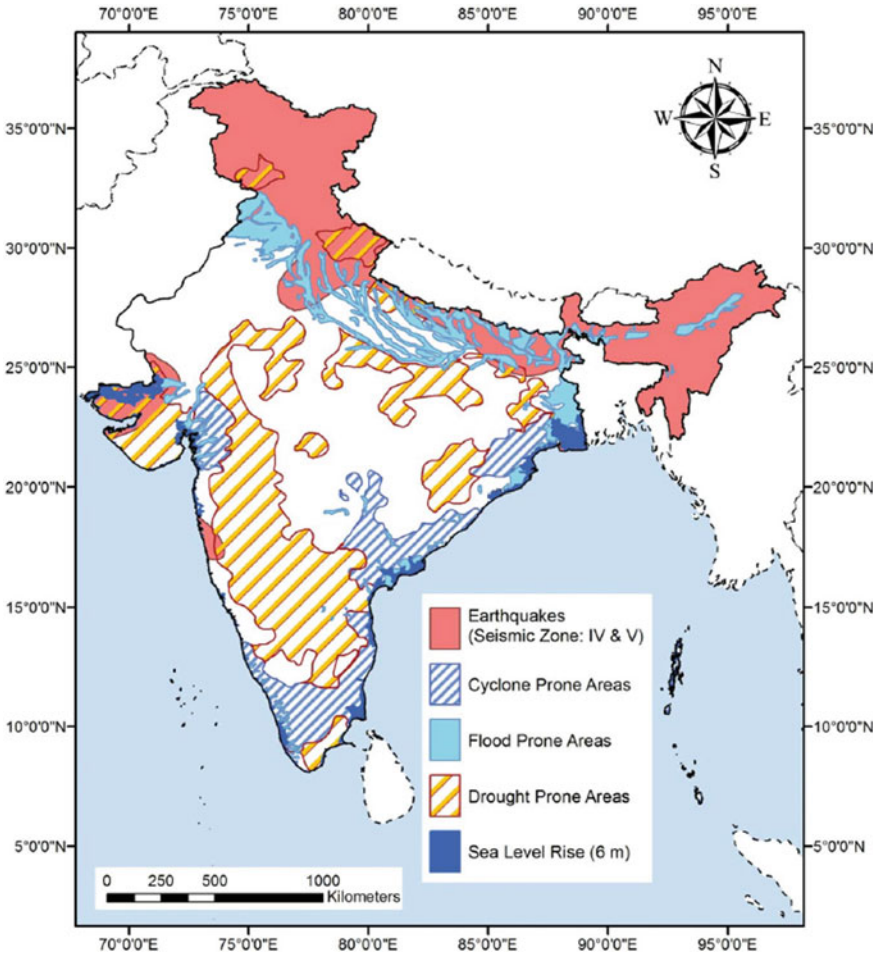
70°0'0"E 75°0'0"E 80°0'0"E 85°0'0"E 90°0'0"E 95°0'0"E

35°0'0"N
30°0'0"N
25°0'0"N
20°0'0"N
15°0'0"N
10°0'0"N
5°0'0"N

N
W E
S

35°0'0"N
30°0'0"N
25°0'0"N
20°0'0"N
15°0'0"N
10°0'0"N
5°0'0"N

Earthquakes (Seismic Zone: IV & V)
Cyclone Prone Areas
Flood Prone Areas
Drought Prone Areas
Sea Level Rise (6 m)

0 250 500 1000 Kilometers

70°0'0"E 75°0'0"E 80°0'0"E 85°0'0"E 90°0'0"E 95°0'0"E